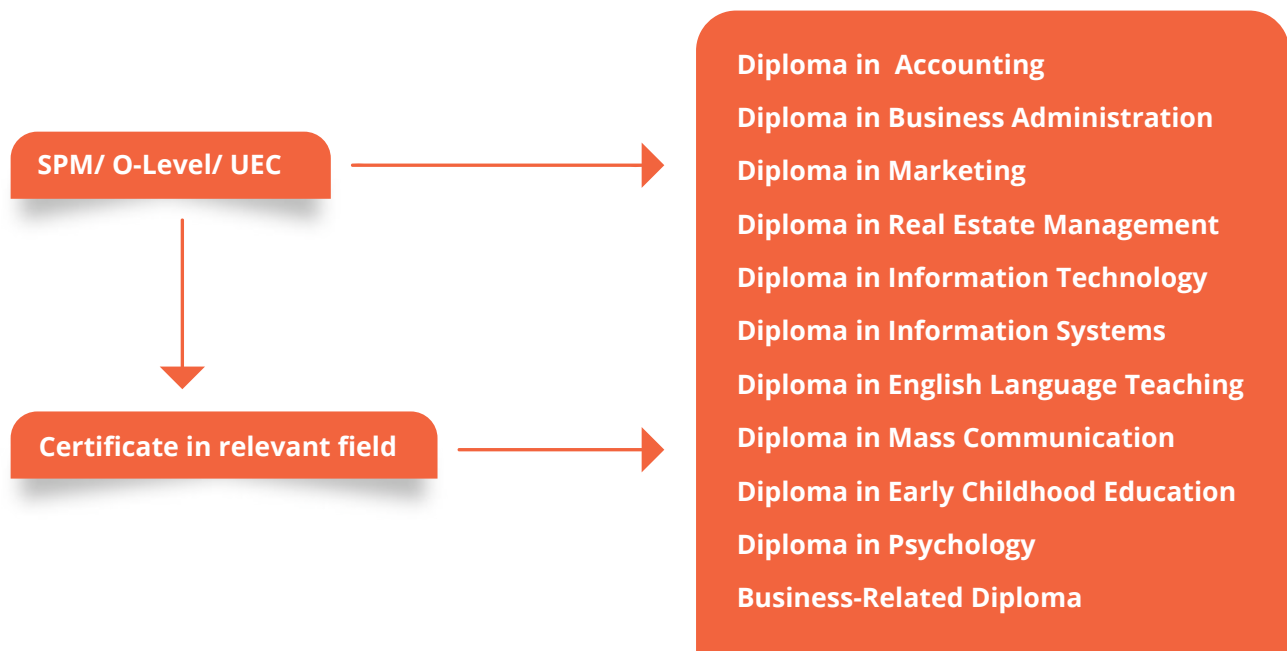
SPM/ O-Level/ UEC

Certificate in relevant field

Diploma in Accounting
Diploma in Business Administration
Diploma in Marketing
Diploma in Real Estate Management
Diploma in Information Technology
Diploma in Information Systems
Diploma in English Language Teaching
Diploma in Mass Communication
Diploma in Early Childhood Education
Diploma in Psychology
Business-Related Diploma